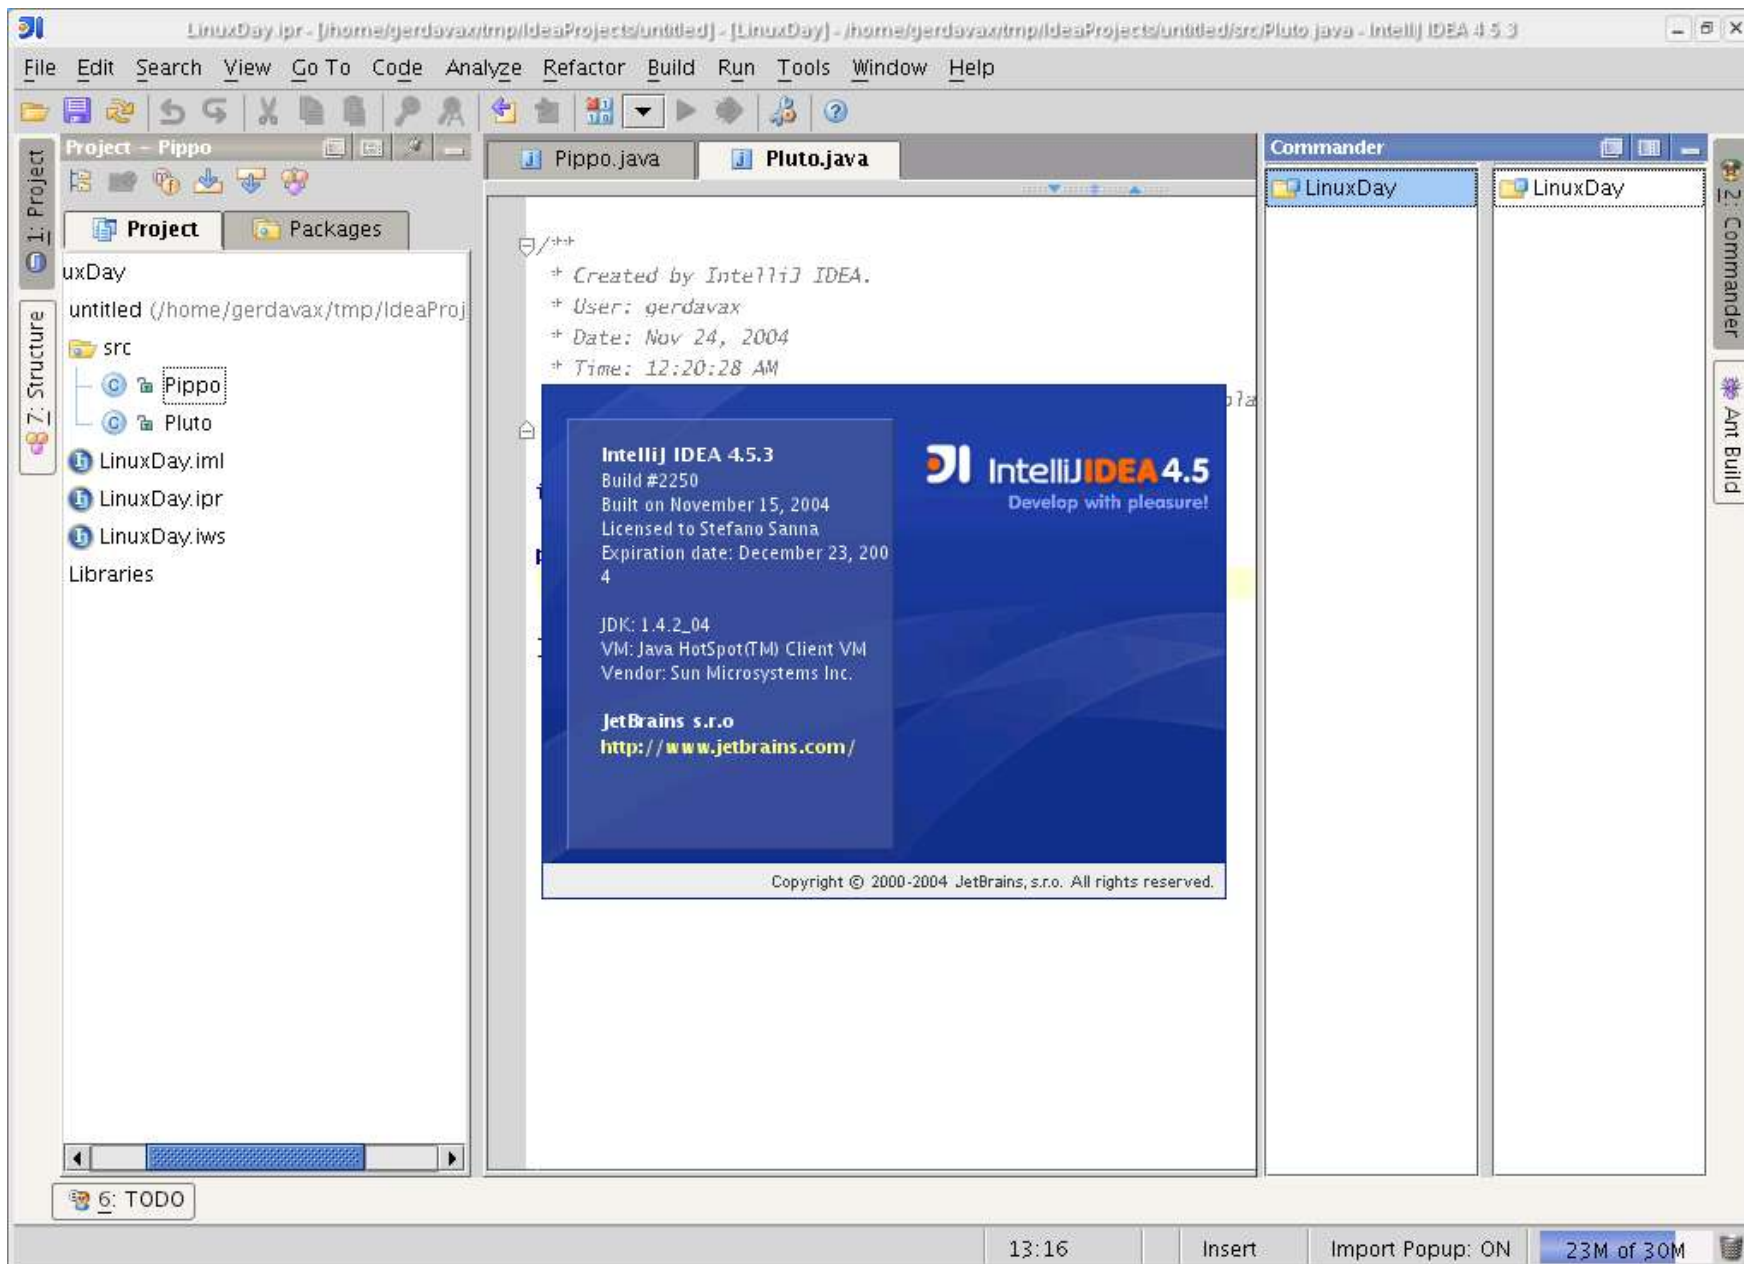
LinuxDay.ipr - [/home/gerdavax/tmp/IdeaProjects/untitled] - [LinuxDay] - /home/gerdavax/tmp/IdeaProjects/untitled/src/Pluto.java - IntelliJ IDEA 4.5.3

File Edit Search View Go To Code Analyze Refactor Build Run Tools Window Help

1: Project
7: Structure

Project - Pippo

Project Packages

uxDay
untitled (/home/gerdavax/tmp/IdeaProj
src
Pippo
Pluto
LinuxDay.iml
LinuxDay.ipr
LinuxDay.iws
Libraries

Pippo.java Pluto.java

/**
* Created by IntelliJ IDEA.
* User: gerdavax
* Date: Nov 24, 2004
* Time: 12:20:28 AM

IntelliJ IDEA 4.5.3
Build #2250
Built on November 15, 2004
Licensed to Stefano Sanna
Expiration date: December 23, 2004

JDK: 1.4.2_04
VM: Java HotSpot(TM) Client VM
Vendor: Sun Microsystems Inc.

JetBrains s.r.o
http://www.jetbrains.com/

IntelliJIDEA 4.5
Develop with pleasure!

Copyright © 2000-2004 JetBrains, s.r.o. All rights reserved.

Commander
LinuxDay
LinuxDay

2: Commander
Ant Build

6: TODO

13:16 Insert Import Popup: ON 23M of 30M